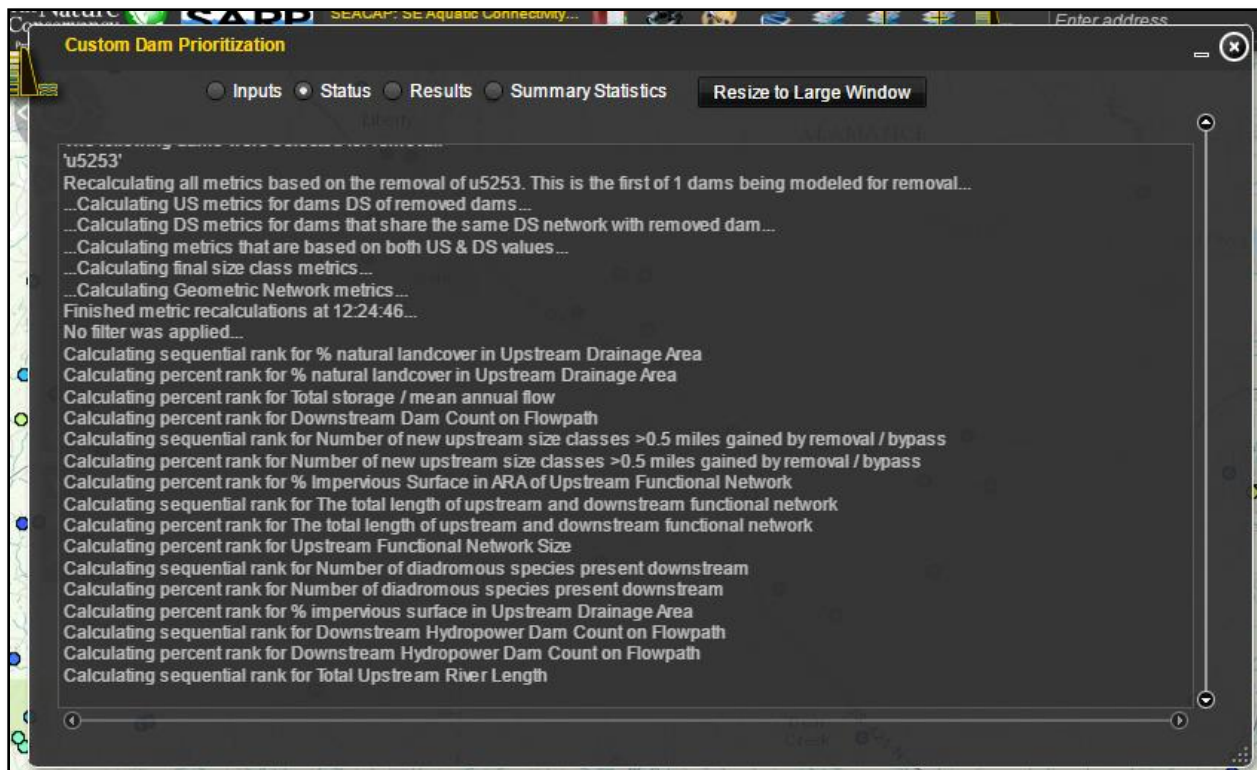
SEACAP: SE Aquatic Connectivity...

Enter address

Custom Dam Prioritization

Inputs Status Results Summary Statistics

Resize to Large Window

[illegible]
'u5253'
Recalculating all metrics based on the removal of u5253. This is the first of 1 dams being modeled for removal...
...Calculating US metrics for dams DS of removed dams...
...Calculating DS metrics for dams that share the same DS network with removed dam...
...Calculating metrics that are based on both US & DS values...
...Calculating final size class metrics...
...Calculating Geometric Network metrics...
Finished metric recalculations at 12:24:46...
No filter was applied...
Calculating sequential rank for % natural landcover in Upstream Drainage Area
Calculating percent rank for % natural landcover in Upstream Drainage Area
Calculating percent rank for Total storage / mean annual flow
Calculating percent rank for Downstream Dam Count on Flowpath
Calculating sequential rank for Number of new upstream size classes >0.5 miles gained by removal / bypass
Calculating percent rank for Number of new upstream size classes >0.5 miles gained by removal / bypass
Calculating percent rank for % Impervious Surface in ARA of Upstream Functional Network
Calculating sequential rank for The total length of upstream and downstream functional network
Calculating percent rank for The total length of upstream and downstream functional network
Calculating percent rank for Upstream Functional Network Size
Calculating sequential rank for Number of diadromous species present downstream
Calculating percent rank for Number of diadromous species present downstream
Calculating percent rank for % impervious surface in Upstream Drainage Area
Calculating sequential rank for Downstream Hydropower Dam Count on Flowpath
Calculating percent rank for Downstream Hydropower Dam Count on Flowpath
Calculating sequential rank for Total Upstream River Length